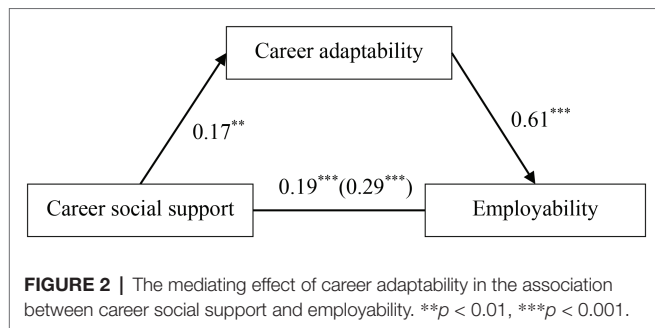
Career adaptability

$0.17^{**}$

$0.61^{***}$

$0.19^{***}(0.29^{***})$

Career social support

Employability

**FIGURE 2 |** The mediating effect of career adaptability in the association between career social support and employability. $**p < 0.01$, $***p < 0.001$.